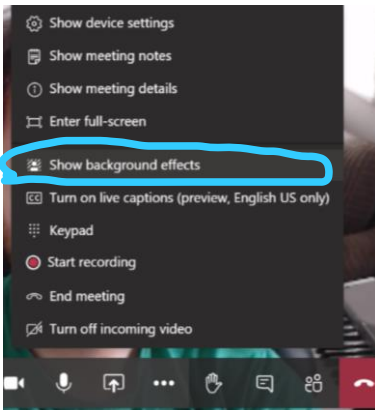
Show device settings
Show meeting notes
Show meeting details
Enter full-screen
Show background effects
Turn on live captions (preview, English US only)
Keypad
Start recording
End meeting
Turn off incoming video